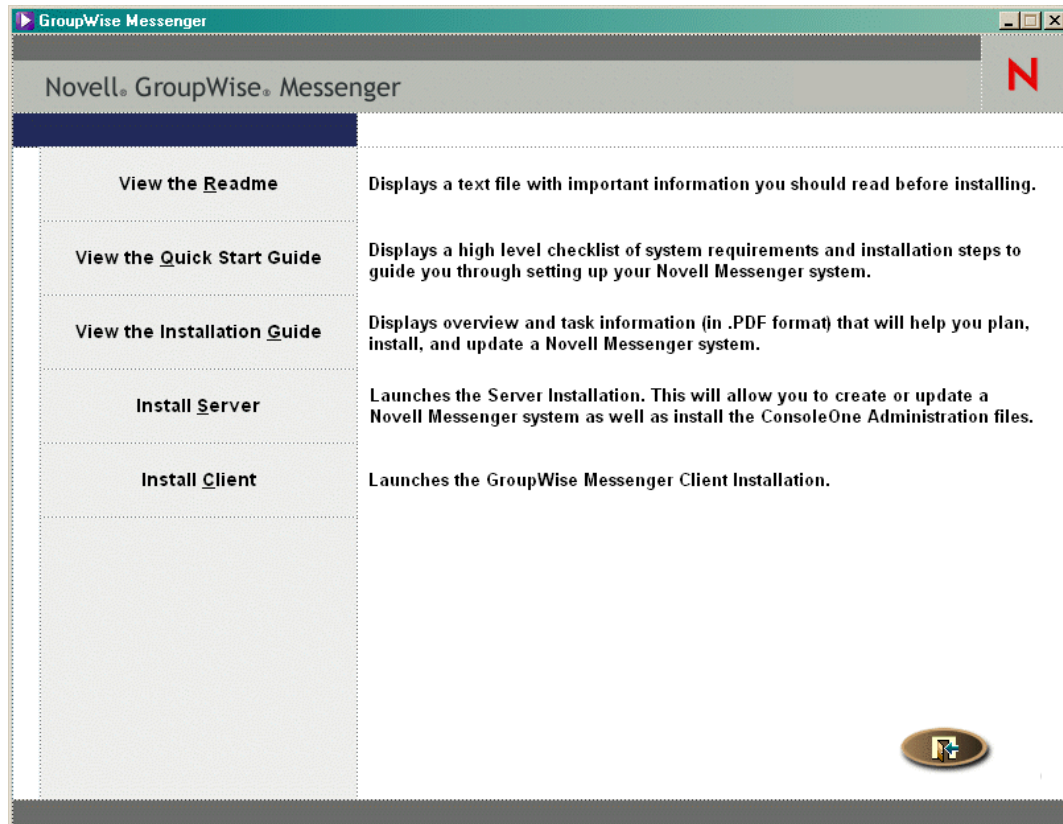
GroupWise Messenger

Novell® GroupWise® Messenger

N

View the Readme

Displays a text file with important information you should read before installing.

View the Quick Start Guide

Displays a high level checklist of system requirements and installation steps to guide you through setting up your Novell Messenger system.

View the Installation Guide

Displays overview and task information (in .PDF format) that will help you plan, install, and update a Novell Messenger system.

Install Server

Launches the Server Installation. This will allow you to create or update a Novell Messenger system as well as install the ConsoleOne Administration files.

Install Client

Launches the GroupWise Messenger Client Installation.